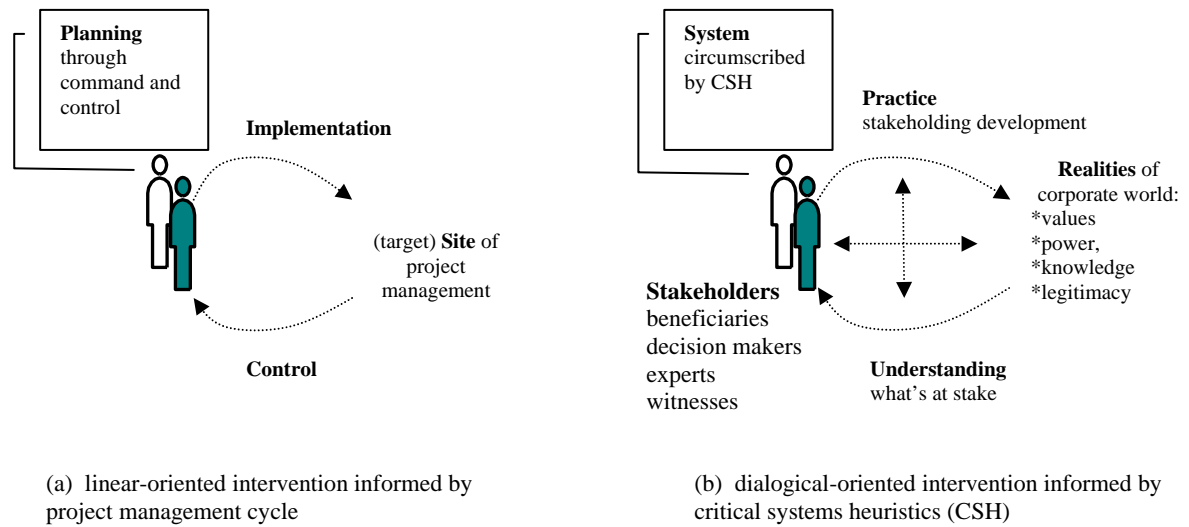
**Planning** through command and control

**Implementation**

(target) **Site** of project management

**Control**

(a) linear-oriented intervention informed by project management cycle

**System** circumscribed by CSH

**Practice** stakeholding development

**Realities** of corporate world:
*values
*power,
*knowledge
*legitimacy

**Stakeholders**
beneficiaries
decision makers
experts
witnesses

**Understanding** what's at stake

(b) dialogical-oriented intervention informed by critical systems heuristics (CSH)